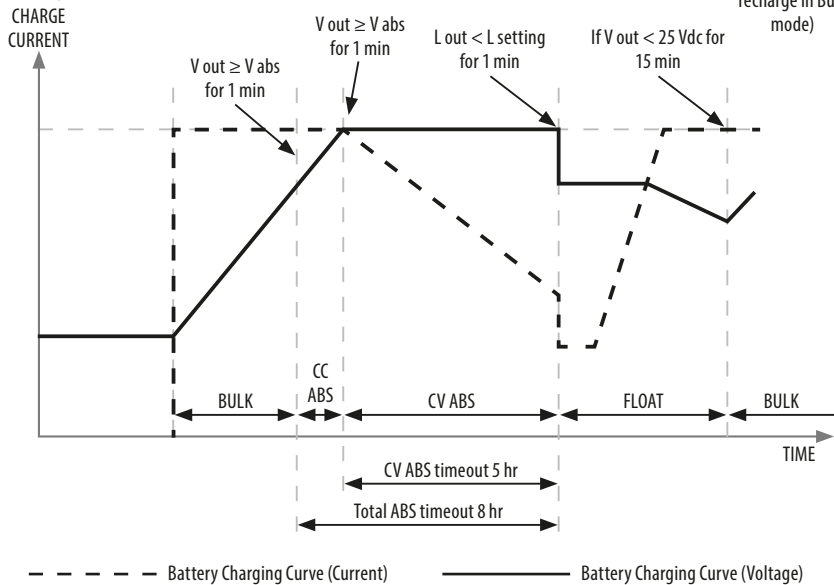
CHARGE CURRENT

recharge in Bu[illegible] mode)

V out ≥ V abs for 1 min

V out ≥ V abs for 1 min

L out < L setting for 1 min

If V out < 25 Vdc for 15 min

BULK

CC ABS

CV ABS

FLOAT

BULK

TIME

CV ABS timeout 5 hr

Total ABS timeout 8 hr

Battery Charging Curve (Current)

Battery Charging Curve (Voltage)